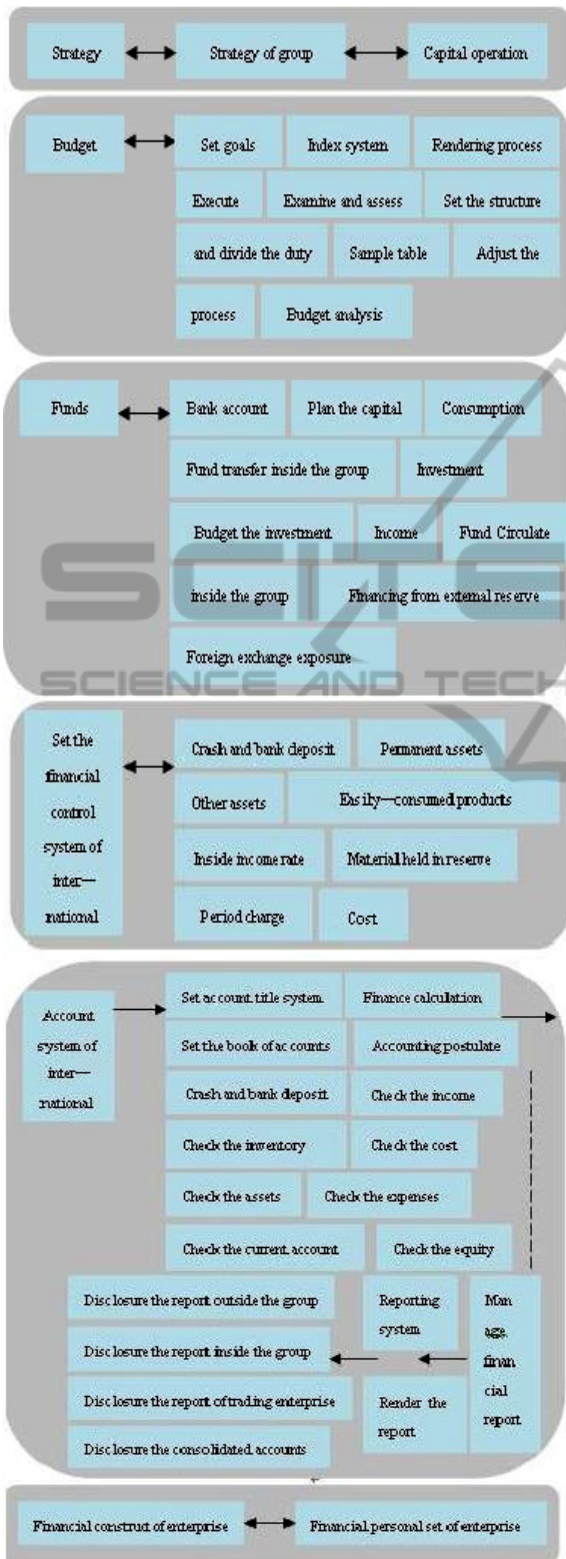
Strategy

Strategy of group

Capital operation

Budget

Set goals

Index system

Rendering process

Execute

Examine and assess

Set the structure and divide the duty

Sample table

Adjust the process

Budget analysis

Funds

Bank account

Plan the capital

Consumption

Fund transfer inside the group

Investment

Budget the investment

Income

Fund Circulate inside the group

Financing from external reserve

Foreign exchange exposure

SCIENCE AND TECH

Set the financial control system of inter—national

Crash and bank deposit

Permanent assets

Other assets

Easily—consumed products

Inside income rate

Material held in reserve

Period charge

Cost

Account system of inter—national

Set account title system

Finance calculation

Set the book of accounts

Accounting postulate

Crash and bank deposit

Check the income

Check the inventory

Check the cost

Check the assets

Check the expenses

Check the current account

Check the equity

Disclosure the report outside the group

Reporting system

Man age. finan cial report

Disclosure the report inside the group

Disclosure the report of trading enterprise

Render the report

Disclosure the consolidated accounts

Financial construct of enterprise

Financial personal set of enterprise